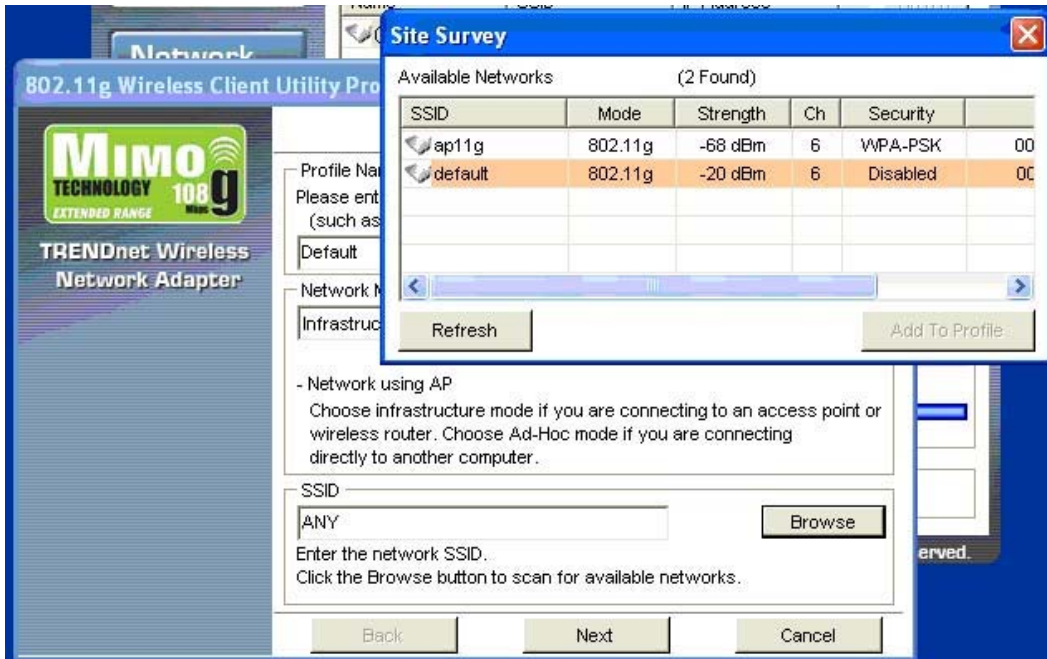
Network

802.11g Wireless Client Utility Pro

MIMO TECHNOLOGY 108g EXTENDED RANGE

TRENDnet Wireless Network Adapter

Profile Na

Please ent (such as

Default

Network M

Infrastruc

- Network using AP

Choose infrastructure mode if you are connecting to an access point or wireless router. Choose Ad-Hoc mode if you are connecting directly to another computer.

SSID

ANY

Browse

Enter the network SSID.

Click the Browse button to scan for available networks.

Back Next Cancel

erved.

Site Survey

Available Networks (2 Found)

| SSID | Mode | Strength | Ch | Security | |
|---|---|---|---|---|---|
| ap11g | 802.11g | -68 dBm | 6 | WPA-PSK | 00 |
| default | 802.11g | -20 dBm | 6 | Disabled | 00 |

Refresh

Add To Profile